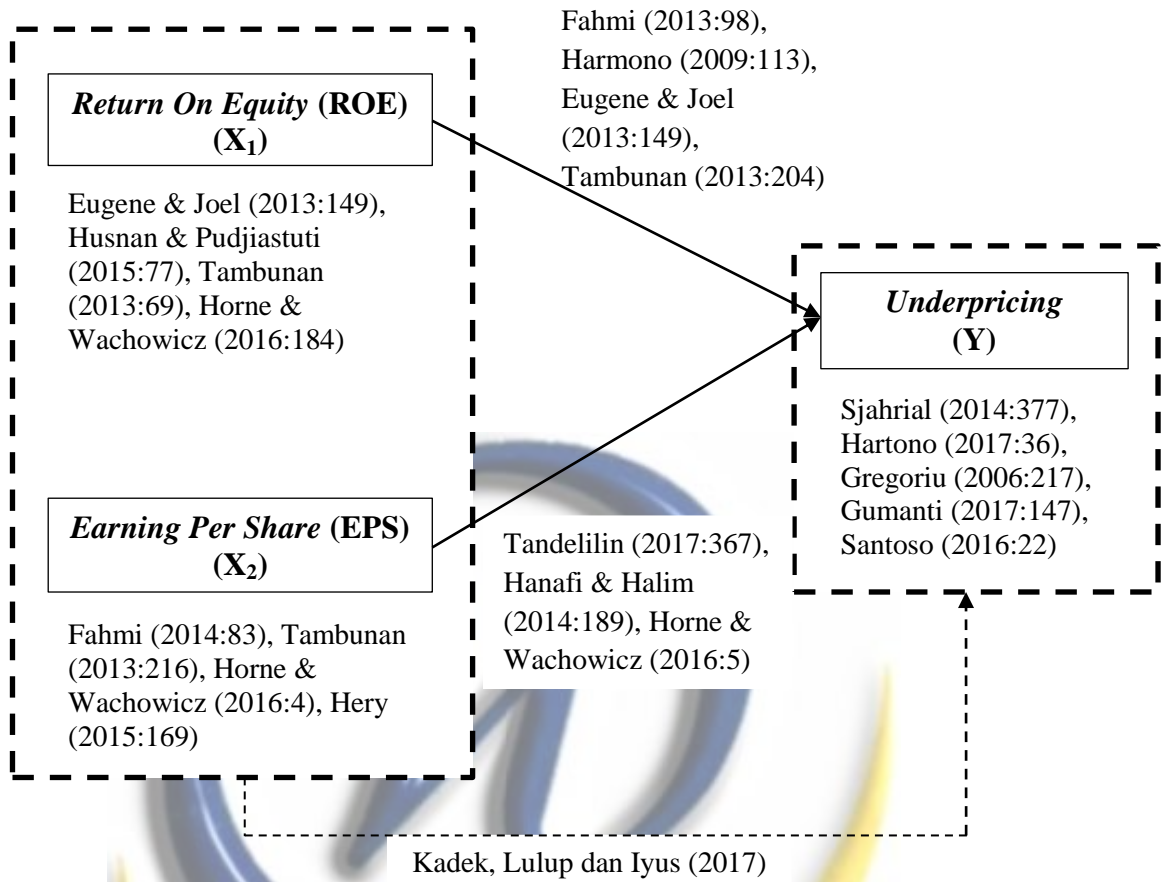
Fahmi (2013:98), Harmono (2009:113), Eugene & Joel (2013:149), Tambunan (2013:204)

*Return On Equity* (ROE) ($X_1$)

Eugene & Joel (2013:149), Husnan & Pudjiastuti (2015:77), Tambunan (2013:69), Horne & Wachowicz (2016:184)

*Underpricing* (Y)

Sjahrial (2014:377), Hartono (2017:36), Gregoriu (2006:217), Gumanti (2017:147), Santoso (2016:22)

*Earning Per Share* (EPS) ($X_2$)

Tandelilin (2017:367), Hanafi & Halim (2014:189), Horne & Wachowicz (2016:5)

Fahmi (2014:83), Tambunan (2013:216), Horne & Wachowicz (2016:4), Hery (2015:169)

Kadek, Lulup dan Iyus (2017)